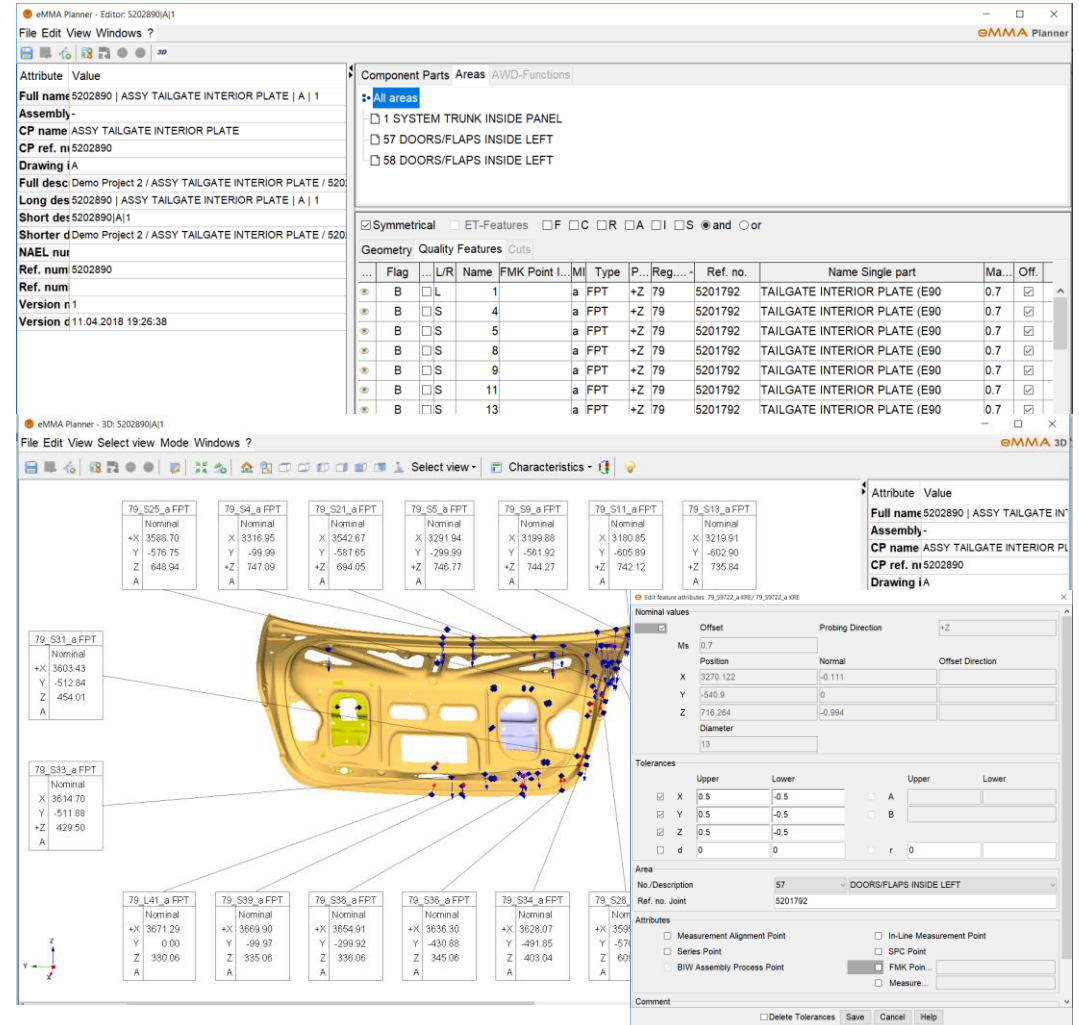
eMMA Planner - Editor: 5202890|A|1

File Edit View Windows ?

eMMA Planner

3D

| Attribute | Value |
|---|---|
| Full name | 5202890 \| ASSY TAILGATE INTERIOR PLATE \| A \| 1 |
| Assembly | - |
| CP name | ASSY TAILGATE INTERIOR PLATE |
| CP ref. nu | 5202890 |
| Drawing i | A |
| Full desc | Demo Project 2 / ASSY TAILGATE INTERIOR PLATE / 520 |
| Long des | 5202890 \| ASSY TAILGATE INTERIOR PLATE \| A \| 1 |
| Short des | 5202890\|A\|1 |
| Shorter d | Demo Project 2 / ASSY TAILGATE INTERIOR PLATE / 520 |
| NAEL nur | |
| Ref. num | 5202890 |
| Ref. num | |
| Version n | 1 |
| Version d | 11.04.2018 19:26:38 |

Component Parts Areas AWD-Functions

All areas
1 SYSTEM TRUNK INSIDE PANEL
57 DOORS/FLAPS INSIDE LEFT
58 DOORS/FLAPS INSIDE LEFT

Symmetrical ET-Features F C R A I S and or

Geometry Quality Features Cuts

| ... | Flag | ... L/R | Name | FMK Point I... | MI | Type | P... | Reg.... | Ref. no. | Name Single part | Ma... | Off. |
|---|---|---|---|---|---|---|---|---|---|---|---|---|
| | B | L | 1 | | a | FPT | +Z | 79 | 5201792 | TAILGATE INTERIOR PLATE (E90 | 0.7 | |
| | B | S | 4 | | a | FPT | +Z | 79 | 5201792 | TAILGATE INTERIOR PLATE (E90 | 0.7 | |
| | B | S | 5 | | a | FPT | +Z | 79 | 5201792 | TAILGATE INTERIOR PLATE (E90 | 0.7 | |
| | B | S | 8 | | a | FPT | +Z | 79 | 5201792 | TAILGATE INTERIOR PLATE (E90 | 0.7 | |
| | B | S | 9 | | a | FPT | +Z | 79 | 5201792 | TAILGATE INTERIOR PLATE (E90 | 0.7 | |
| | B | S | 11 | | a | FPT | +Z | 79 | 5201792 | TAILGATE INTERIOR PLATE (E90 | 0.7 | |
| | B | S | 13 | | a | FPT | +Z | 79 | 5201792 | TAILGATE INTERIOR PLATE (E90 | 0.7 | |

eMMA Planner - 3D: 5202890|A|1

File Edit View Select view Mode Windows ?

eMMA 3D

Select view Characteristics

79_S25_a FPT Nominal +X 3588.70 Y -576.75 Z 648.94 A

79_S4_a FPT Nominal X 3316.95 Y -99.99 +Z 747.09 A

79_S21_a FPT Nominal X 3542.67 Y -587.65 +Z 694.05 A

79_S5_a FPT Nominal X 3291.94 Y -299.99 +Z 746.77 A

79_S9_a FPT Nominal X 3199.88 Y -561.92 +Z 744.27 A

79_S11_a FPT Nominal X 3180.85 Y -605.89 +Z 742.12 A

79_S13_a FPT Nominal X 3219.91 Y -602.90 +Z 735.84 A

79_S31_a FPT Nominal +X 3603.43 Y -512.84 Z 454.01 A

79_S33_a FPT Nominal X 3614.70 Y -511.88 +Z 429.50 A

79_L41_a FPT Nominal +X 3671.29 Y 0.00 Z 330.06 A

79_S39_a FPT Nominal +X 3669.90 Y -99.97 Z 335.06 A

79_S38_a FPT Nominal +X 3654.91 Y -299.92 Z 336.06 A

79_S36_a FPT Nominal +X 3636.30 Y -430.88 Z 345.06 A

79_S34_a FPT Nominal +X 3628.07 Y -491.85 Z 403.04 A

79_S28 +X 359 Y -57 Z 60 A

Z Y

| Attribute | Value |
|---|---|
| Full name | 5202890 \| ASSY TAILGATE IN |
| Assembly | - |
| CP name | ASSY TAILGATE INTERIOR PL |
| CP ref. nu | 5202890 |
| Drawing i | A |

Edit feature attributes 79_S9722_a KRE/ 79_S9722_a KRE

Nominal values
Offset Probing Direction +Z
Ms 0.7
Position Normal Offset Direction
X 3270.122 -0.111
Y -540.9 0
Z 716.264 -0.994
Diameter
13

Tolerances
Upper Lower Upper Lower
X 0.5 -0.5 A
Y 0.5 -0.5 B
Z 0.5 -0.5
d 0 0 r 0

Area
No./Description 57 DOORS/FLAPS INSIDE LEFT
Ref. no. Joint 5201792

Attributes
Measurement Alignment Point In-Line Measurement Point
Series Point SPC Point
BIW Assembly Process Point FMK Poin...
Measure...

Comment

Delete Tolerances Save Cancel Help